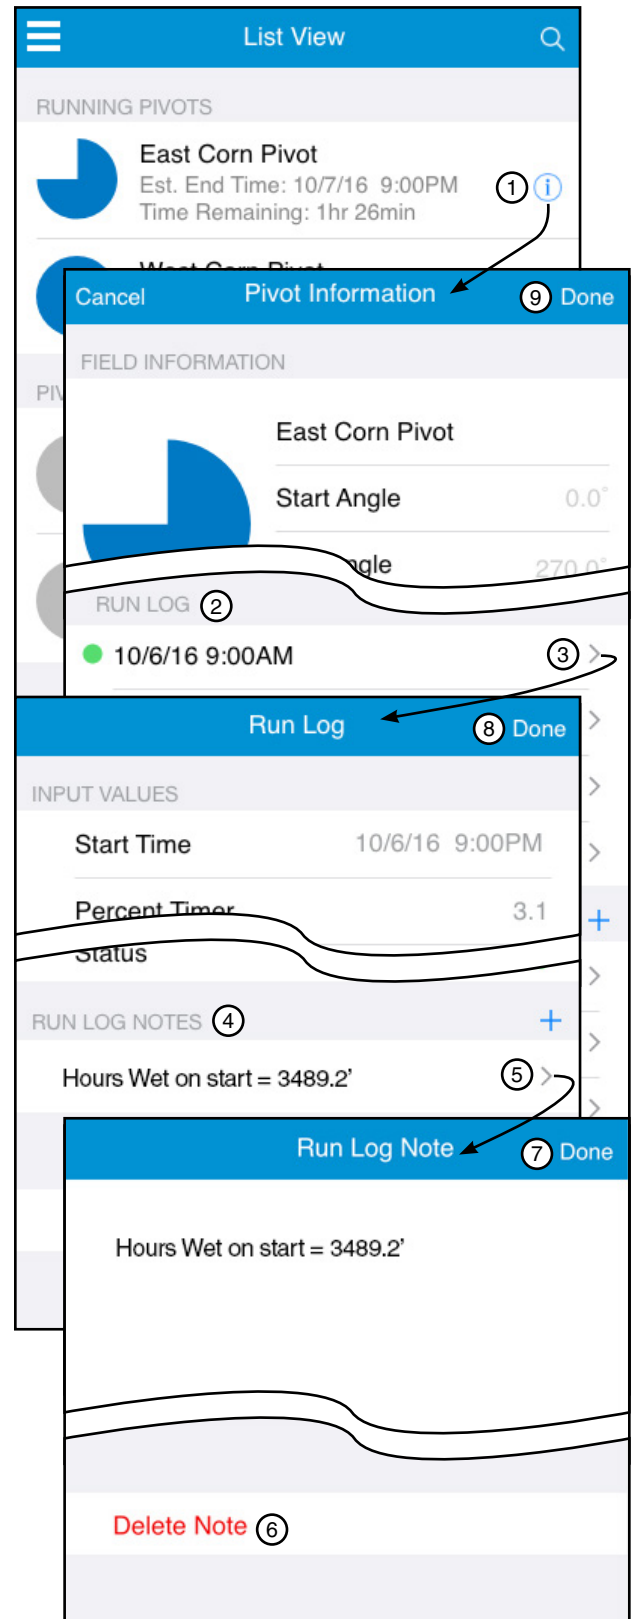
List View

RUNNING PIVOTS

East Corn Pivot
Est. End Time: 10/7/16 9:00PM
Time Remaining: 1hr 26min

① ⓘ

Cancel Pivot Information ⑨ Done

FIELD INFORMATION

East Corn Pivot

Start Angle 0.0°

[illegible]ngle 270.0°

RUN LOG ②

10/6/16 9:00AM ③ >

Run Log ⑧ Done

INPUT VALUES

Start Time 10/6/16 9:00PM

Percent Timer 3.1

Status

RUN LOG NOTES ④ +

Hours Wet on start = 3489.2' ⑤ >

Run Log Note ⑦ Done

Hours Wet on start = 3489.2'

Delete Note ⑥